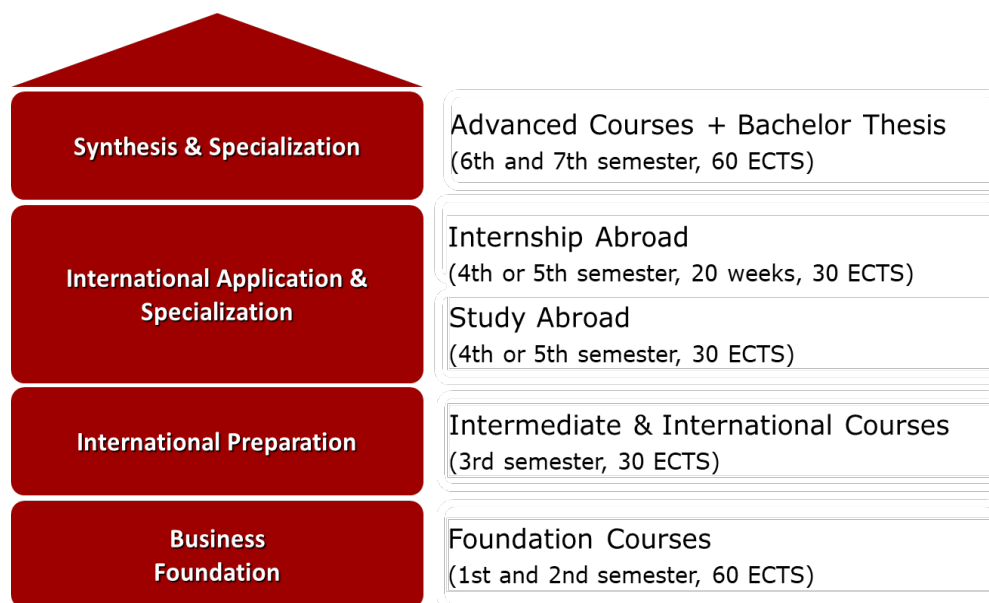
Synthesis & Specialization

Advanced Courses + Bachelor Thesis
(6th and 7th semester, 60 ECTS)

International Application & Specialization

Internship Abroad
(4th or 5th semester, 20 weeks, 30 ECTS)

Study Abroad
(4th or 5th semester, 30 ECTS)

International Preparation

Intermediate & International Courses
(3rd semester, 30 ECTS)

Business Foundation

Foundation Courses
(1st and 2nd semester, 60 ECTS)